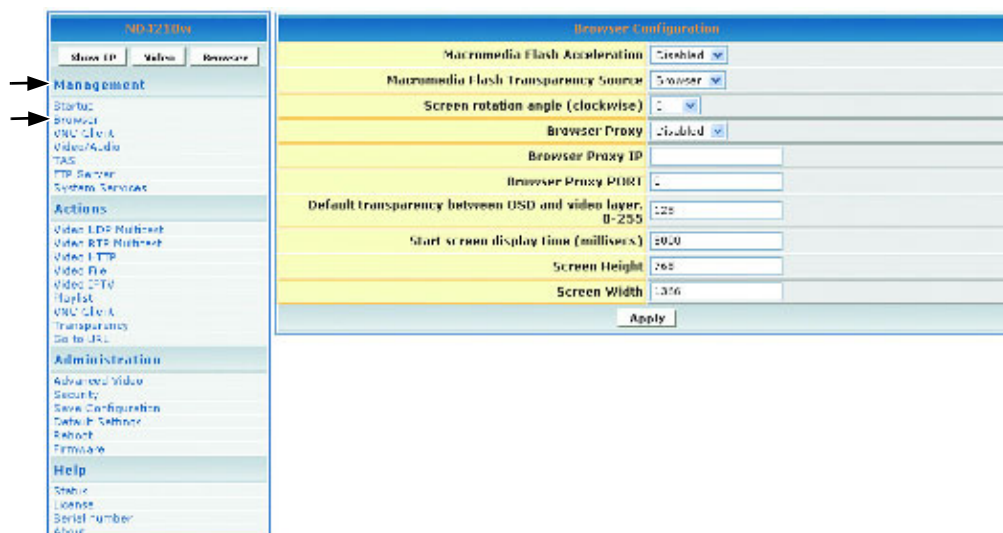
ND4210w

Show IP | Video | Browser

Management

Startup
Browser
VNC Client
Video/Audio
TAS
FTP Server
System Services

Actions

Video UDP Multicast
Video RTP Multicast
Video HTTP
Video File
Video IPTV
Playlist
VNC Client
Transparency
Go to URL

Administration

Advanced Video
Security
Save Configuration
Default Settings
Reboot
Firmware

Help

Status
License
Serial number
About

Browser Configuration

| | |
|---|---|
| Macromedia Flash Acceleration | Disabled |
| Macromedia Flash Transparency Source | Browser |
| Screen rotation angle (clockwise) | 0 |
| Browser Proxy | Disabled |
| Browser Proxy IP | |
| Browser Proxy PORT | 0 |
| Default transparency between OSD and video layer. 0-255 | 128 |
| Start screen display time (millisecs) | 5000 |
| Screen Height | 768 |
| Screen Width | 1366 |

Apply